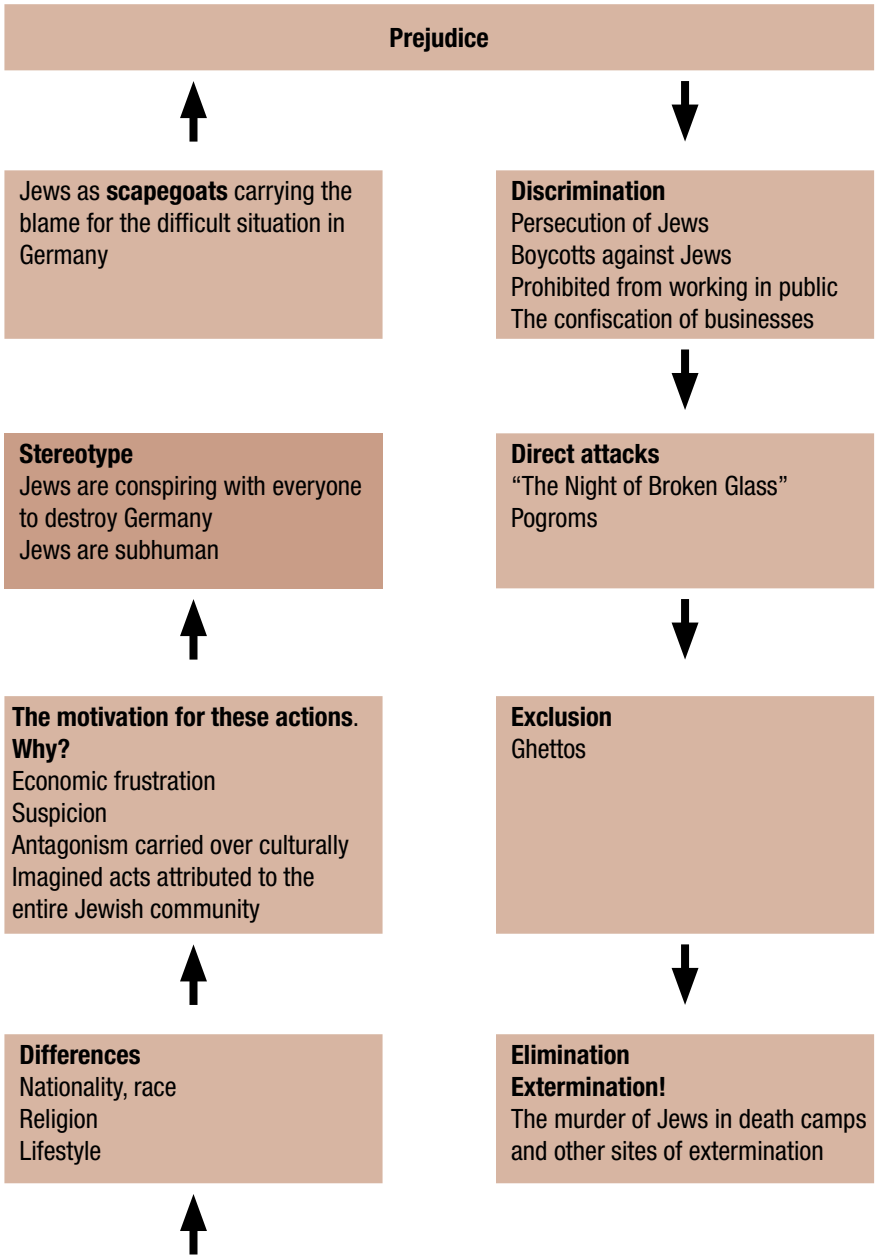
Prejudice

Jews as scapegoats carrying the blame for the difficult situation in Germany

Stereotype
Jews are conspiring with everyone to destroy Germany
Jews are subhuman

The motivation for these actions. Why?
Economic frustration
Suspicion
Antagonism carried over culturally
Imagined acts attributed to the entire Jewish community

Differences
Nationality, race
Religion
Lifestyle

Discrimination
Persecution of Jews
Boycotts against Jews
Prohibited from working in public
The confiscation of businesses

Direct attacks
"The Night of Broken Glass"
Pogroms

Exclusion
Ghettos

Elimination
Extermination!
The murder of Jews in death camps and other sites of extermination